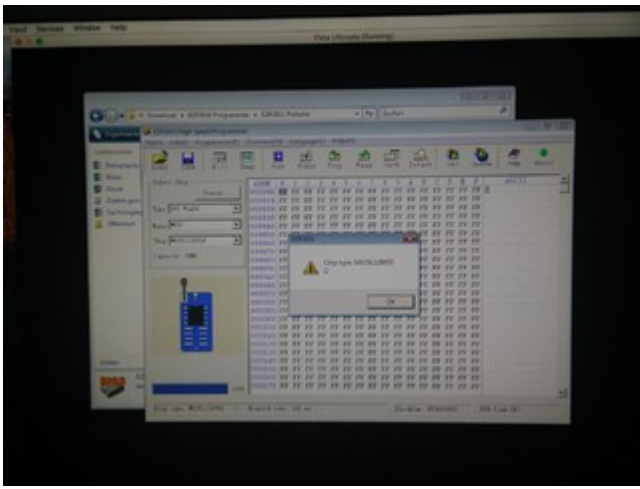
Host Devices Window Help

Data Ultimate (Running)

EZP2010 Programmer ▸ EZP2010 Portable

EZP2010 High Speed Programmer

Search

Type SPI FLASH

Brand

Chip MX25L

Capacity:

EZP2010

Chip type MX25L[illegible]

OK

Chip type: MX25L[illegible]

OK